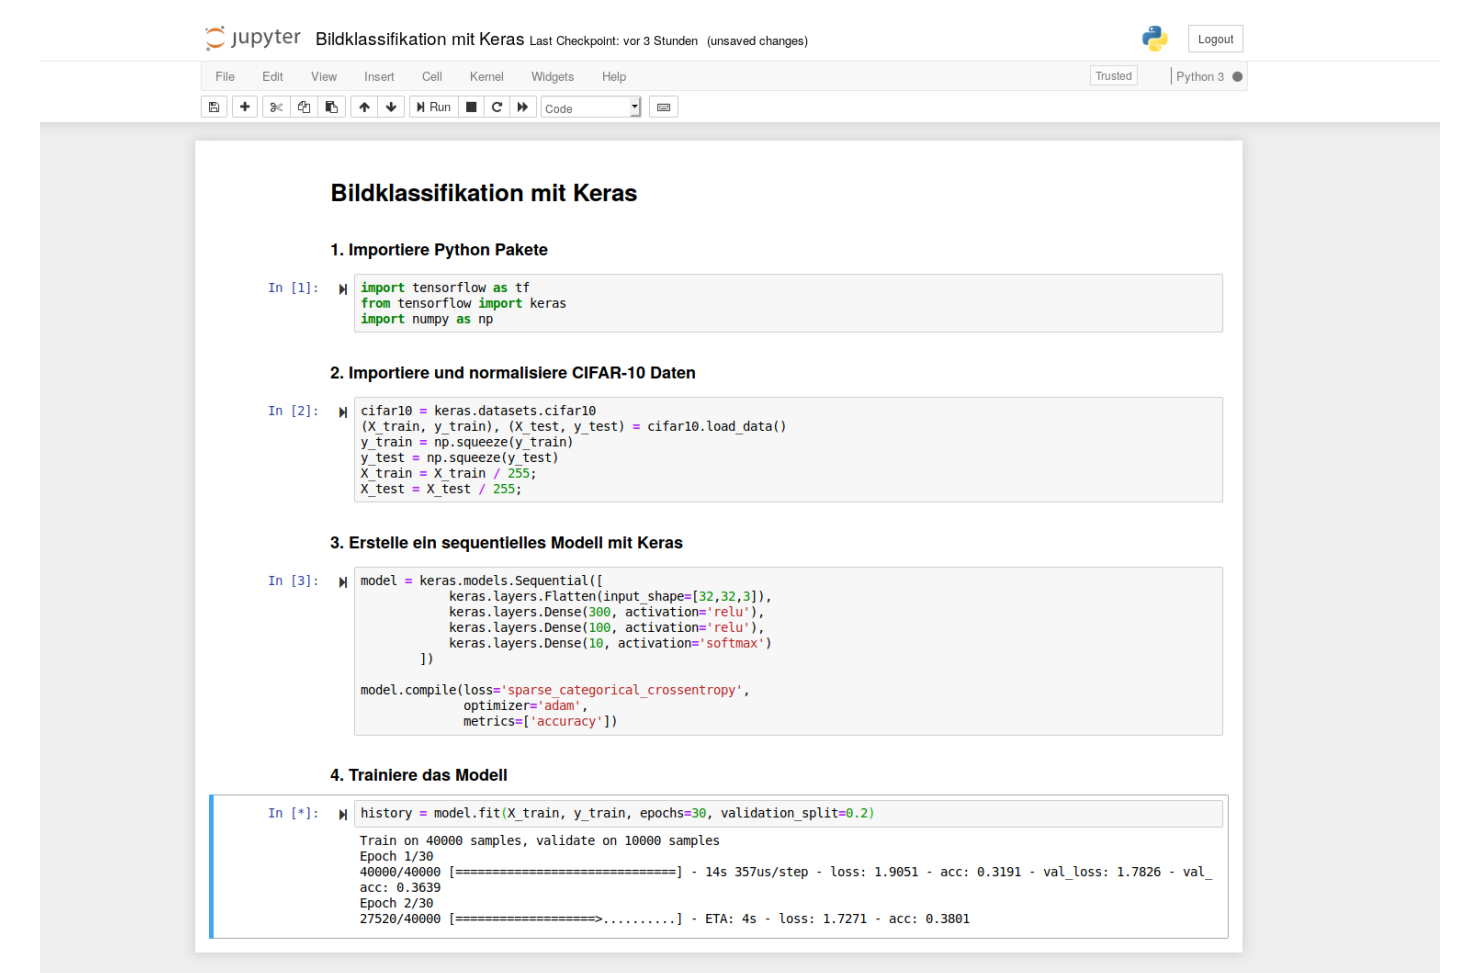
jupyter Bildklassifikation mit Keras Last Checkpoint: vor 3 Stunden (unsaved changes)

Logout

File Edit View Insert Cell Kernel Widgets Help

Trusted

Python 3

Run

Code

Bildklassifikation mit Keras

1. Importiere Python Pakete

In [1]:
```
import tensorflow as tf
from tensorflow import keras
import numpy as np
```

2. Importiere und normalisiere CIFAR-10 Daten

In [2]:
```
cifar10 = keras.datasets.cifar10
(X_train, y_train), (X_test, y_test) = cifar10.load_data()
y_train = np.squeeze(y_train)
y_test = np.squeeze(y_test)
X_train = X_train / 255;
X_test = X_test / 255;
```

3. Erstelle ein sequentielles Modell mit Keras

In [3]:
```
model = keras.models.Sequential([
            keras.layers.Flatten(input_shape=[32,32,3]),
            keras.layers.Dense(300, activation='relu'),
            keras.layers.Dense(100, activation='relu'),
            keras.layers.Dense(10, activation='softmax')
        ])

model.compile(loss='sparse_categorical_crossentropy',
              optimizer='adam',
              metrics=['accuracy'])
```

4. Trainiere das Modell

In [*]:
```
history = model.fit(X_train, y_train, epochs=30, validation_split=0.2)
```

Train on 40000 samples, validate on 10000 samples
Epoch 1/30
40000/40000 [==============================] - 14s 357us/step - loss: 1.9051 - acc: 0.3191 - val_loss: 1.7826 - val_acc: 0.3639
Epoch 2/30
27520/40000 [===================>..........] - ETA: 4s - loss: 1.7271 - acc: 0.3801